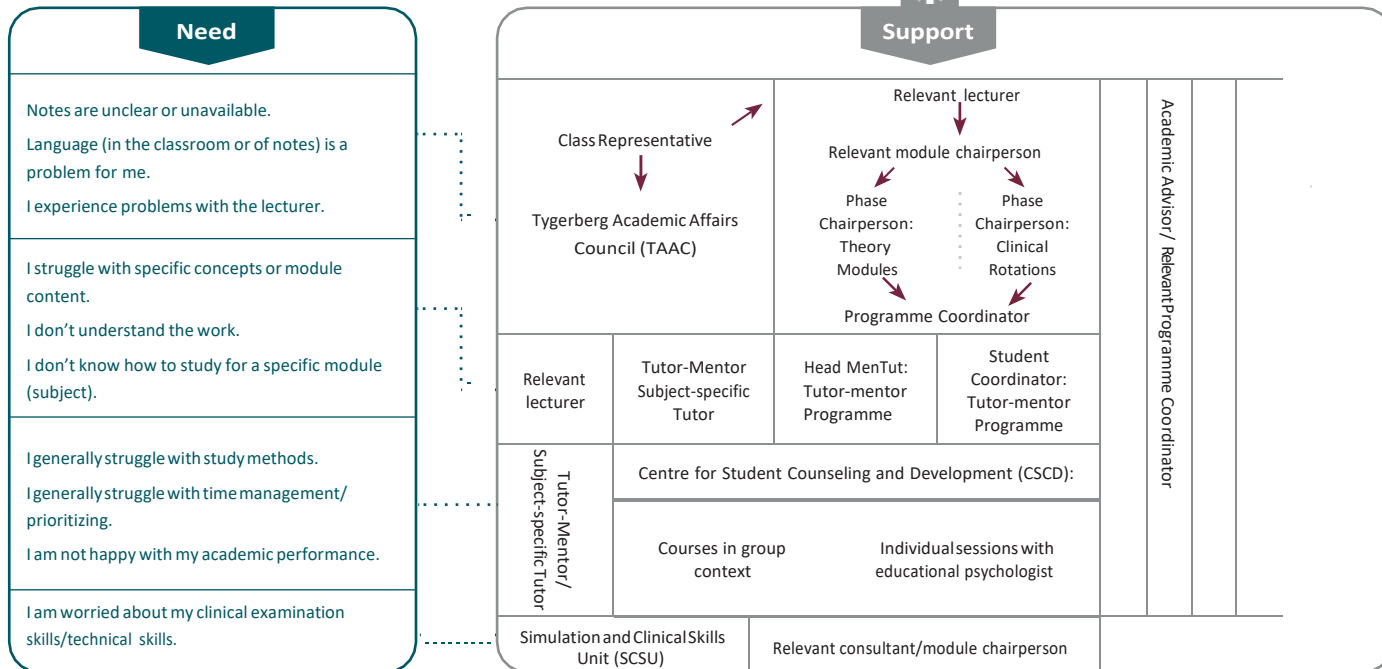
Need

Notes are unclear or unavailable.

Language (in the classroom or of notes) is a problem for me.

I experience problems with the lecturer.

I struggle with specific concepts or module content.

I don't understand the work.

I don't know how to study for a specific module (subject).

I generally struggle with study methods.

I generally struggle with time management/ prioritizing.

I am not happy with my academic performance.

I am worried about my clinical examination skills/technical skills.

Support

Class Representative

Tygerberg Academic Affairs Council (TAAC)

Relevant lecturer

Relevant module chairperson

Phase Chairperson: Theory Modules

Phase Chairperson: Clinical Rotations

Programme Coordinator

Academic Advisor/ Relevant Programme Coordinator

Relevant lecturer

Tutor-Mentor Subject-specific Tutor

Head MenTut: Tutor-mentor Programme

Student Coordinator: Tutor-mentor Programme

Tutor-Mentor/ Subject-specific Tutor

Centre for Student Counseling and Development (CSCD):

Courses in group context

Individual sessions with educational psychologist

Simulation and Clinical Skills Unit (SCSU)

Relevant consultant/module chairperson